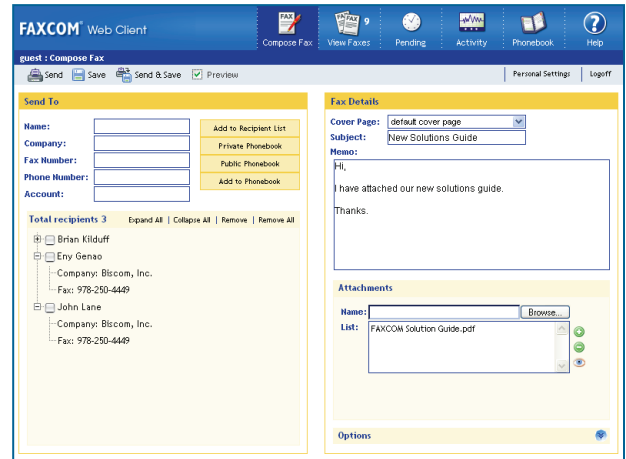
FAXCOM® Web Client

FAX Compose Fax | 9 View Faxes | Pending | Activity | Phonebook | Help

guest : Compose Fax

Send | Save | Send & Save | Preview

Personal Settings | Logoff

Send To

Name:
Company:
Fax Number:
Phone Number:
Account:

Add to Recipient List
Private Phonebook
Public Phonebook
Add to Phonebook

Total recipients 3 Expand All | Collapse All | Remove | Remove All

Brian Kilduff
Eny Genao
Company: Biscom, Inc.
Fax: 978-250-4449
John Lane
Company: Biscom, Inc.
Fax: 978-250-4449

Fax Details

Cover Page: default cover page
Subject: New Solutions Guide
Memo:
Hi,

I have attached our new solutions guide.

Thanks.

Attachments

Name: Browse...
List: FAXCOM Solution Guide.pdf

Options